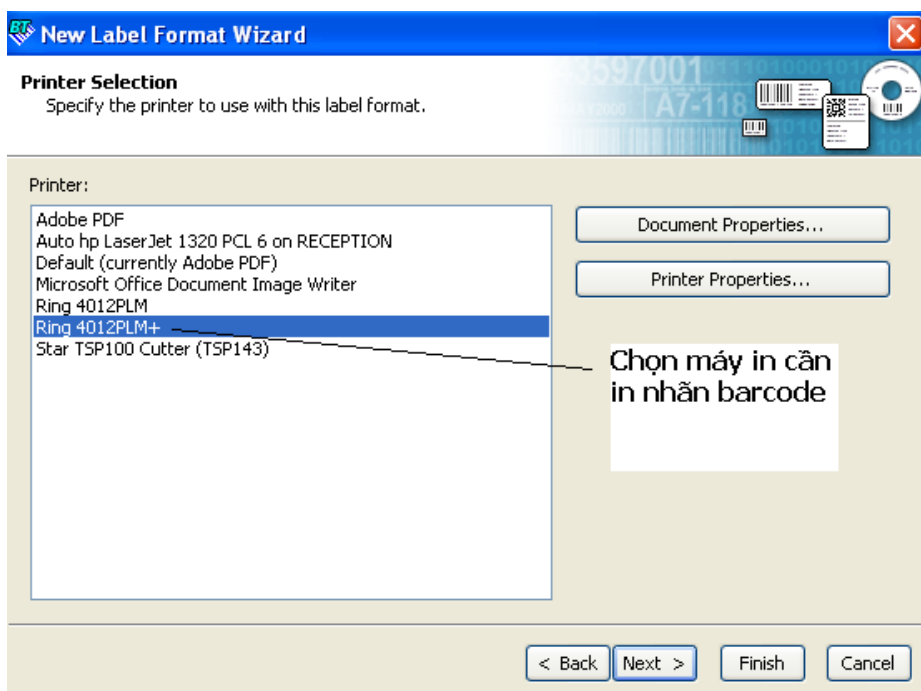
New Label Format Wizard

Printer Selection
Specify the printer to use with this label format.

3597001 A7-118

Printer:

Adobe PDF
Auto hp LaserJet 1320 PCL 6 on RECEPTION
Default (currently Adobe PDF)
Microsoft Office Document Image Writer
Ring 4012PLM
Ring 4012PLM+
Star TSP100 Cutter (TSP143)

Document Properties...

Printer Properties...

Chọn máy in cần in nhãn barcode

< Back
Next >
Finish
Cancel